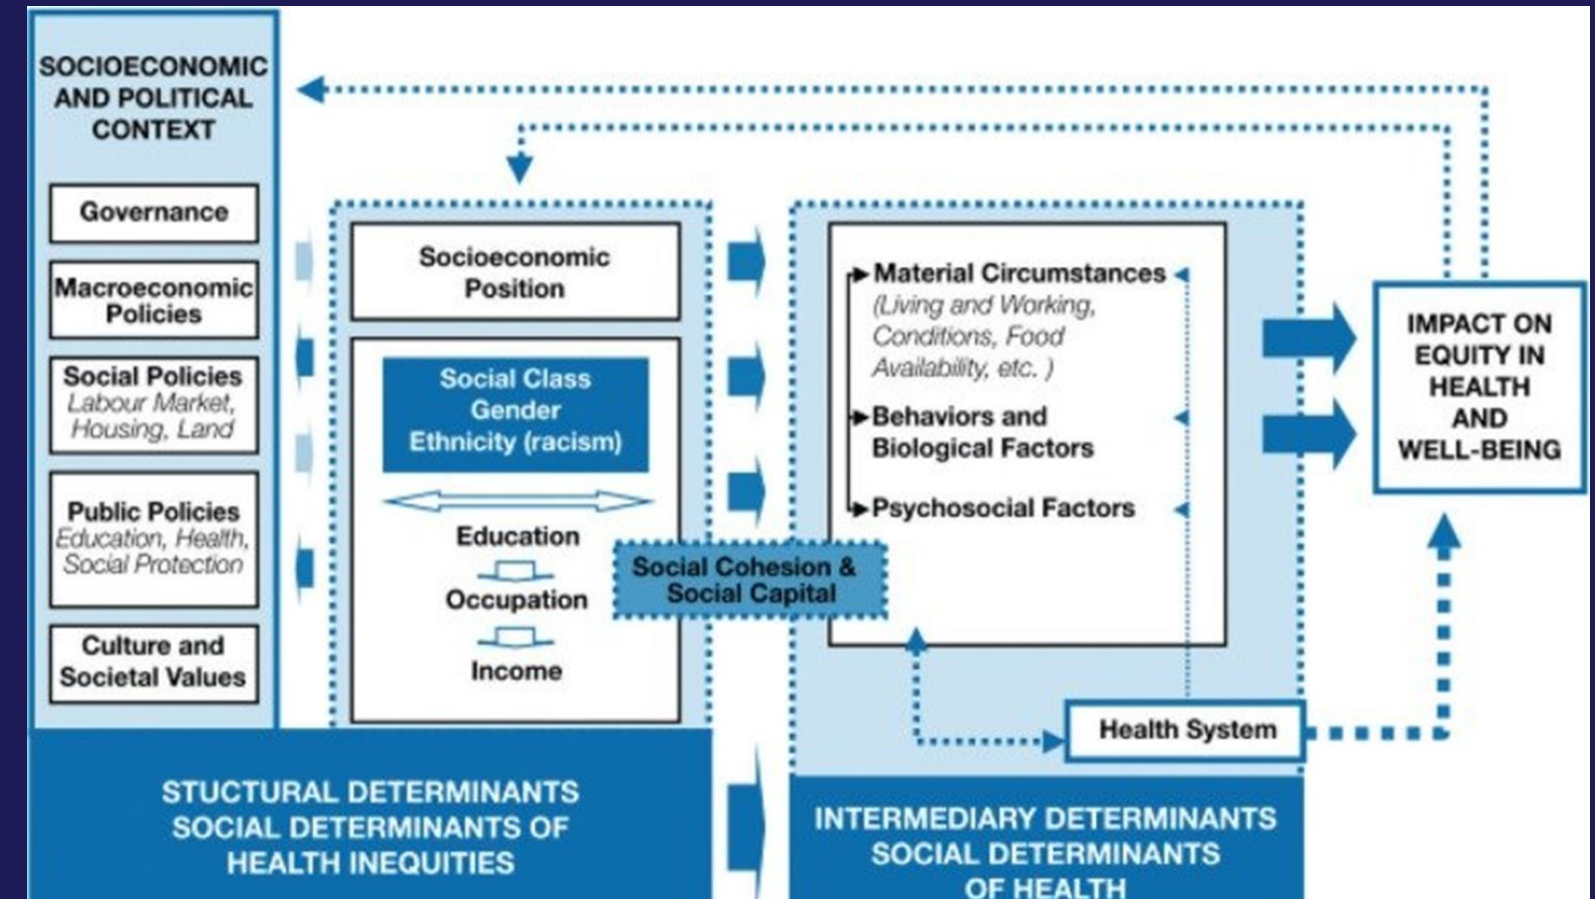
SOCIOECONOMIC AND POLITICAL CONTEXT

Governance

Macroeconomic Policies

Social Policies
Labour Market, Housing, Land

Public Policies
Education, Health, Social Protection

Culture and Societal Values

Socioeconomic Position

Social Class
Gender
Ethnicity (racism)

Education

Occupation

Income

Social Cohesion & Social Capital

Material Circumstances
(Living and Working, Conditions, Food Availability, etc. )

Behaviors and Biological Factors

Psychosocial Factors

Health System

IMPACT ON EQUITY IN HEALTH AND WELL-BEING

STUCTURAL DETERMINANTS
SOCIAL DETERMINANTS OF HEALTH INEQUITIES

INTERMEDIARY DETERMINANTS
SOCIAL DETERMINANTS
OF HEALTH